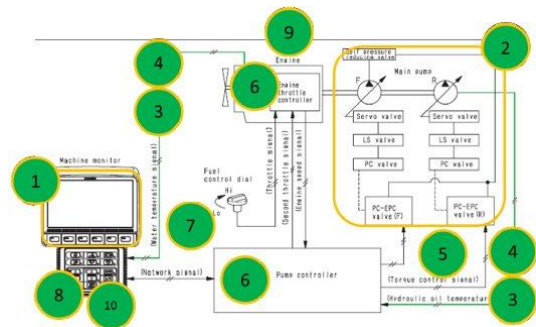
9
2
4
Engine
Self pressure reducing valve
6
Engine throttle controller
F
R
Main pump
3
Servo valve
Servo valve
LS valve
LS valve
PC valve
PC valve
Machine monitor
1
(Water temperature signal)
Fuel control dial
Hi
Lo
(Throttle signal)
(Second throttle signal)
(Engine speed signal)
PC-EPC valve (F)
PC-EPC valve (R)
7
5
4
(Network signal)
6
Pump controller
(Torque control signal)
8
10
(Hydraulic oil temperature
3